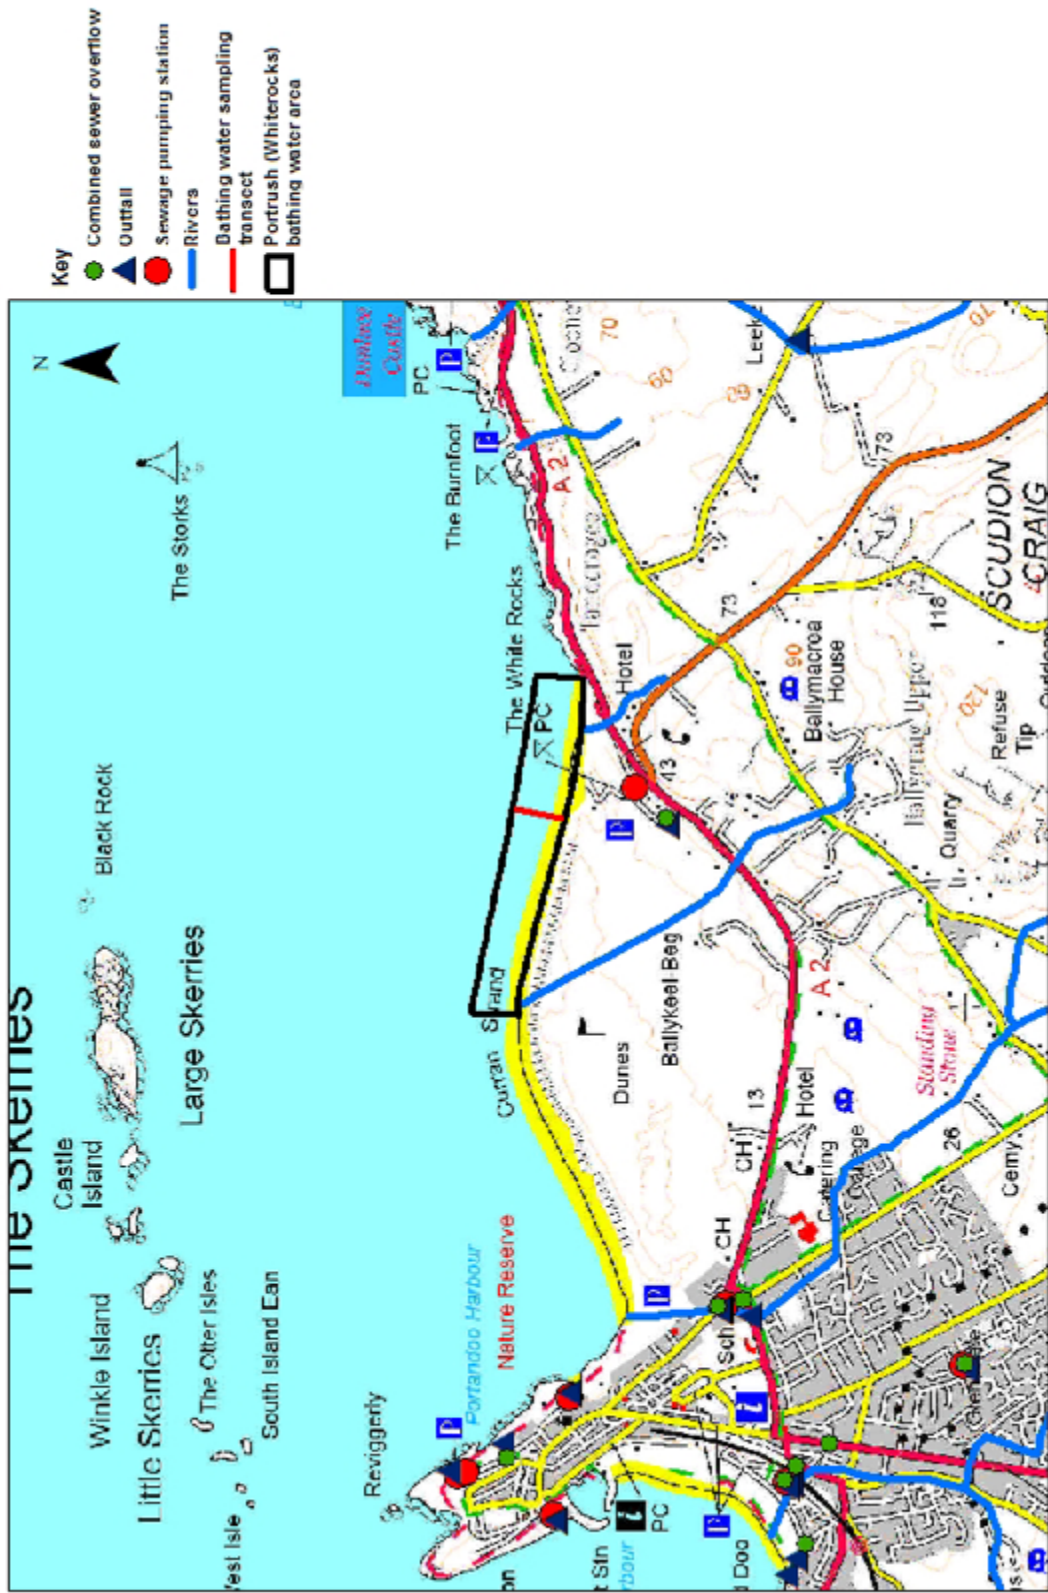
Key
Combined sewer overflow
Outfall
Sewage pumping station
Rivers
Bathing water sampling transect
Portrush (Whiterocks) bathing water area

N
The Skerries
Black Rock
Large Skerries
Castle Island
Winkle Island
Little Skerries
The Otter Isles
South Island Ean
West Isle
Reviggerly
The Storks
The Burnfoot
The White Rocks
Dunluce Castle
PC
P
A 2
Hotel
PC
43
P
73
90
Ballymacrea House
SCUDION CRAIG
118
120
Refuse Tip
Quarry
Curran Strand
Dunes
Ballykeel Beg
A 2
13
CH
Hotel
Catering College
Standing Stone
26
Cemy
CH
Sch
P
Portandoo Harbour
Nature Reserve
P
PC
Stn
Harbour
Doo
60
70
73
70
Leek
Castle
i
i
P
P
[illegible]